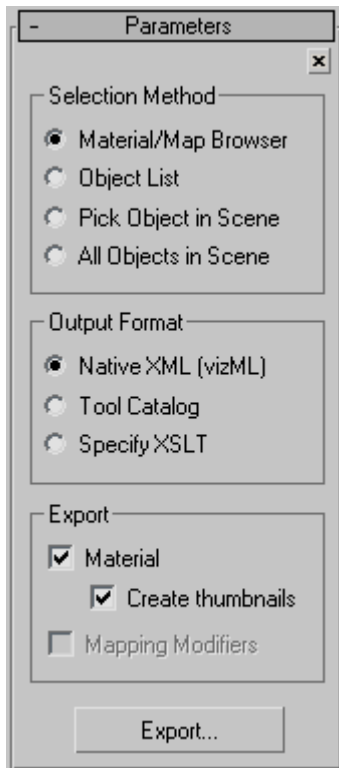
- Parameters

Selection Method
Material/Map Browser
Object List
Pick Object in Scene
All Objects in Scene

Output Format
Native XML (vizML)
Tool Catalog
Specify XSLT

Export
Material
Create thumbnails
Mapping Modifiers

Export...